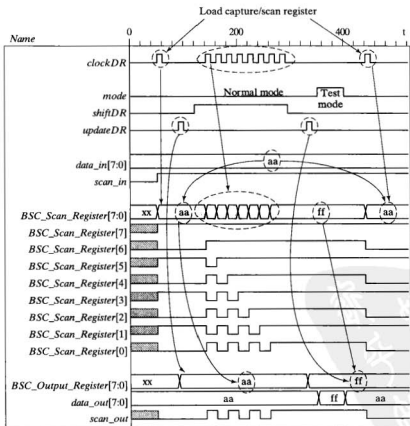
Load capture/scan register

Name

0

200

400

t

clockDR

mode

Normal mode

Test mode

shiftDR

updateDR

data_in[7:0]

aa

scan_in

BSC_Scan_Register[7:0]

xx

aa

ff

aa

BSC_Scan_Register[7]

BSC_Scan_Register[6]

BSC_Scan_Register[5]

BSC_Scan_Register[4]

BSC_Scan_Register[3]

BSC_Scan_Register[2]

BSC_Scan_Register[1]

BSC_Scan_Register[0]

BSC_Output_Register[7:0]

xx

aa

ff

data_out[7:0]

aa

ff

aa

scan_out